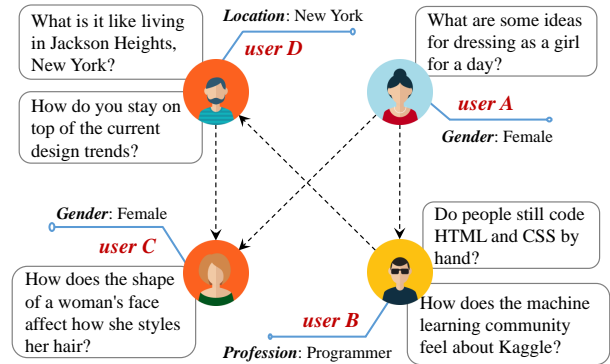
What is it like living in Jackson Heights, New York?

Location: New York

user D

How do you stay on top of the current design trends?

What are some ideas for dressing as a girl for a day?

user A

Gender: Female

Gender: Female

user C

How does the shape of a woman's face affect how she styles her hair?

Do people still code HTML and CSS by hand?

How does the machine learning community feel about Kaggle?

user B

Profession: Programmer